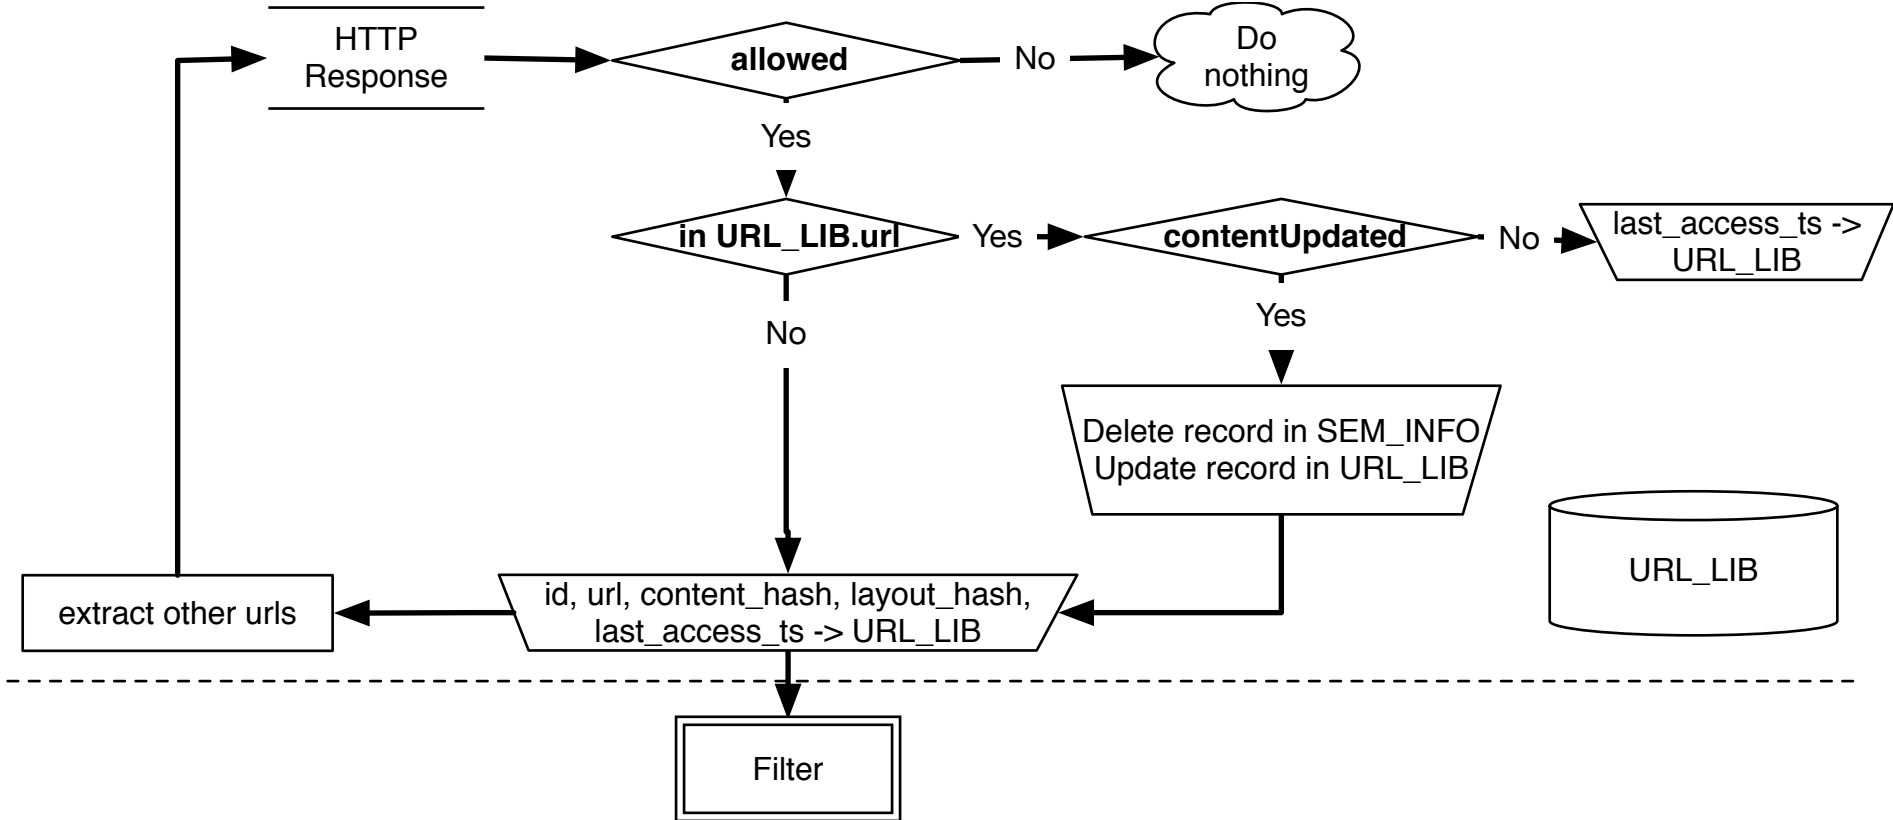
HTTP Response

allowed

No

Do nothing

Yes

in URL_LIB.url

Yes

contentUpdated

No

last_access_ts -> URL_LIB

No

Yes

Delete record in SEM_INFO
Update record in URL_LIB

URL_LIB

extract other urls

id, url, content_hash, layout_hash, last_access_ts -> URL_LIB

Filter